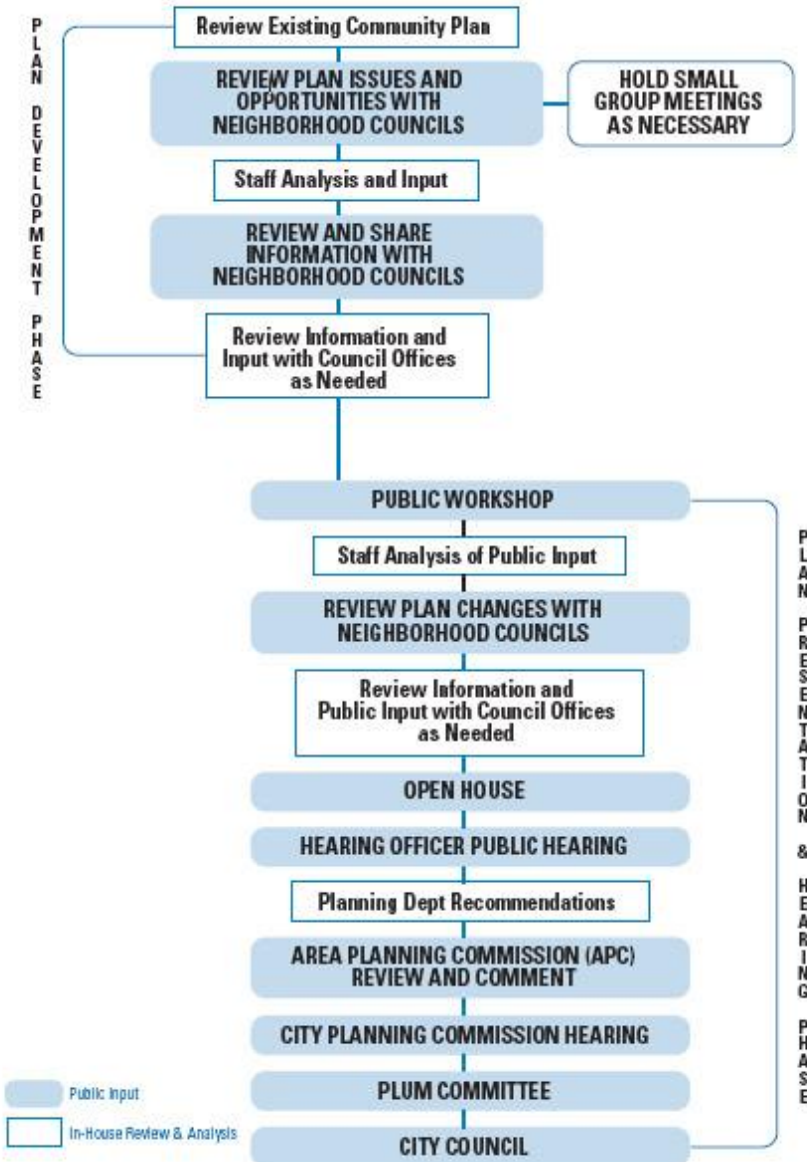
PLAN DEVELOPMENT PHASE

Review Existing Community Plan

REVIEW PLAN ISSUES AND OPPORTUNITIES WITH NEIGHBORHOOD COUNCILS

HOLD SMALL GROUP MEETINGS AS NECESSARY

Staff Analysis and Input

REVIEW AND SHARE INFORMATION WITH NEIGHBORHOOD COUNCILS

Review Information and Input with Council Offices as Needed

PUBLIC WORKSHOP

Staff Analysis of Public Input

REVIEW PLAN CHANGES WITH NEIGHBORHOOD COUNCILS

Review Information and Public Input with Council Offices as Needed

OPEN HOUSE

HEARING OFFICER PUBLIC HEARING

Planning Dept Recommendations

AREA PLANNING COMMISSION (APC) REVIEW AND COMMENT

CITY PLANNING COMMISSION HEARING

PLUM COMMITTEE

CITY COUNCIL

PLAN PRESENTATION & HEARING PHASE

Public Input

In-House Review & Analysis